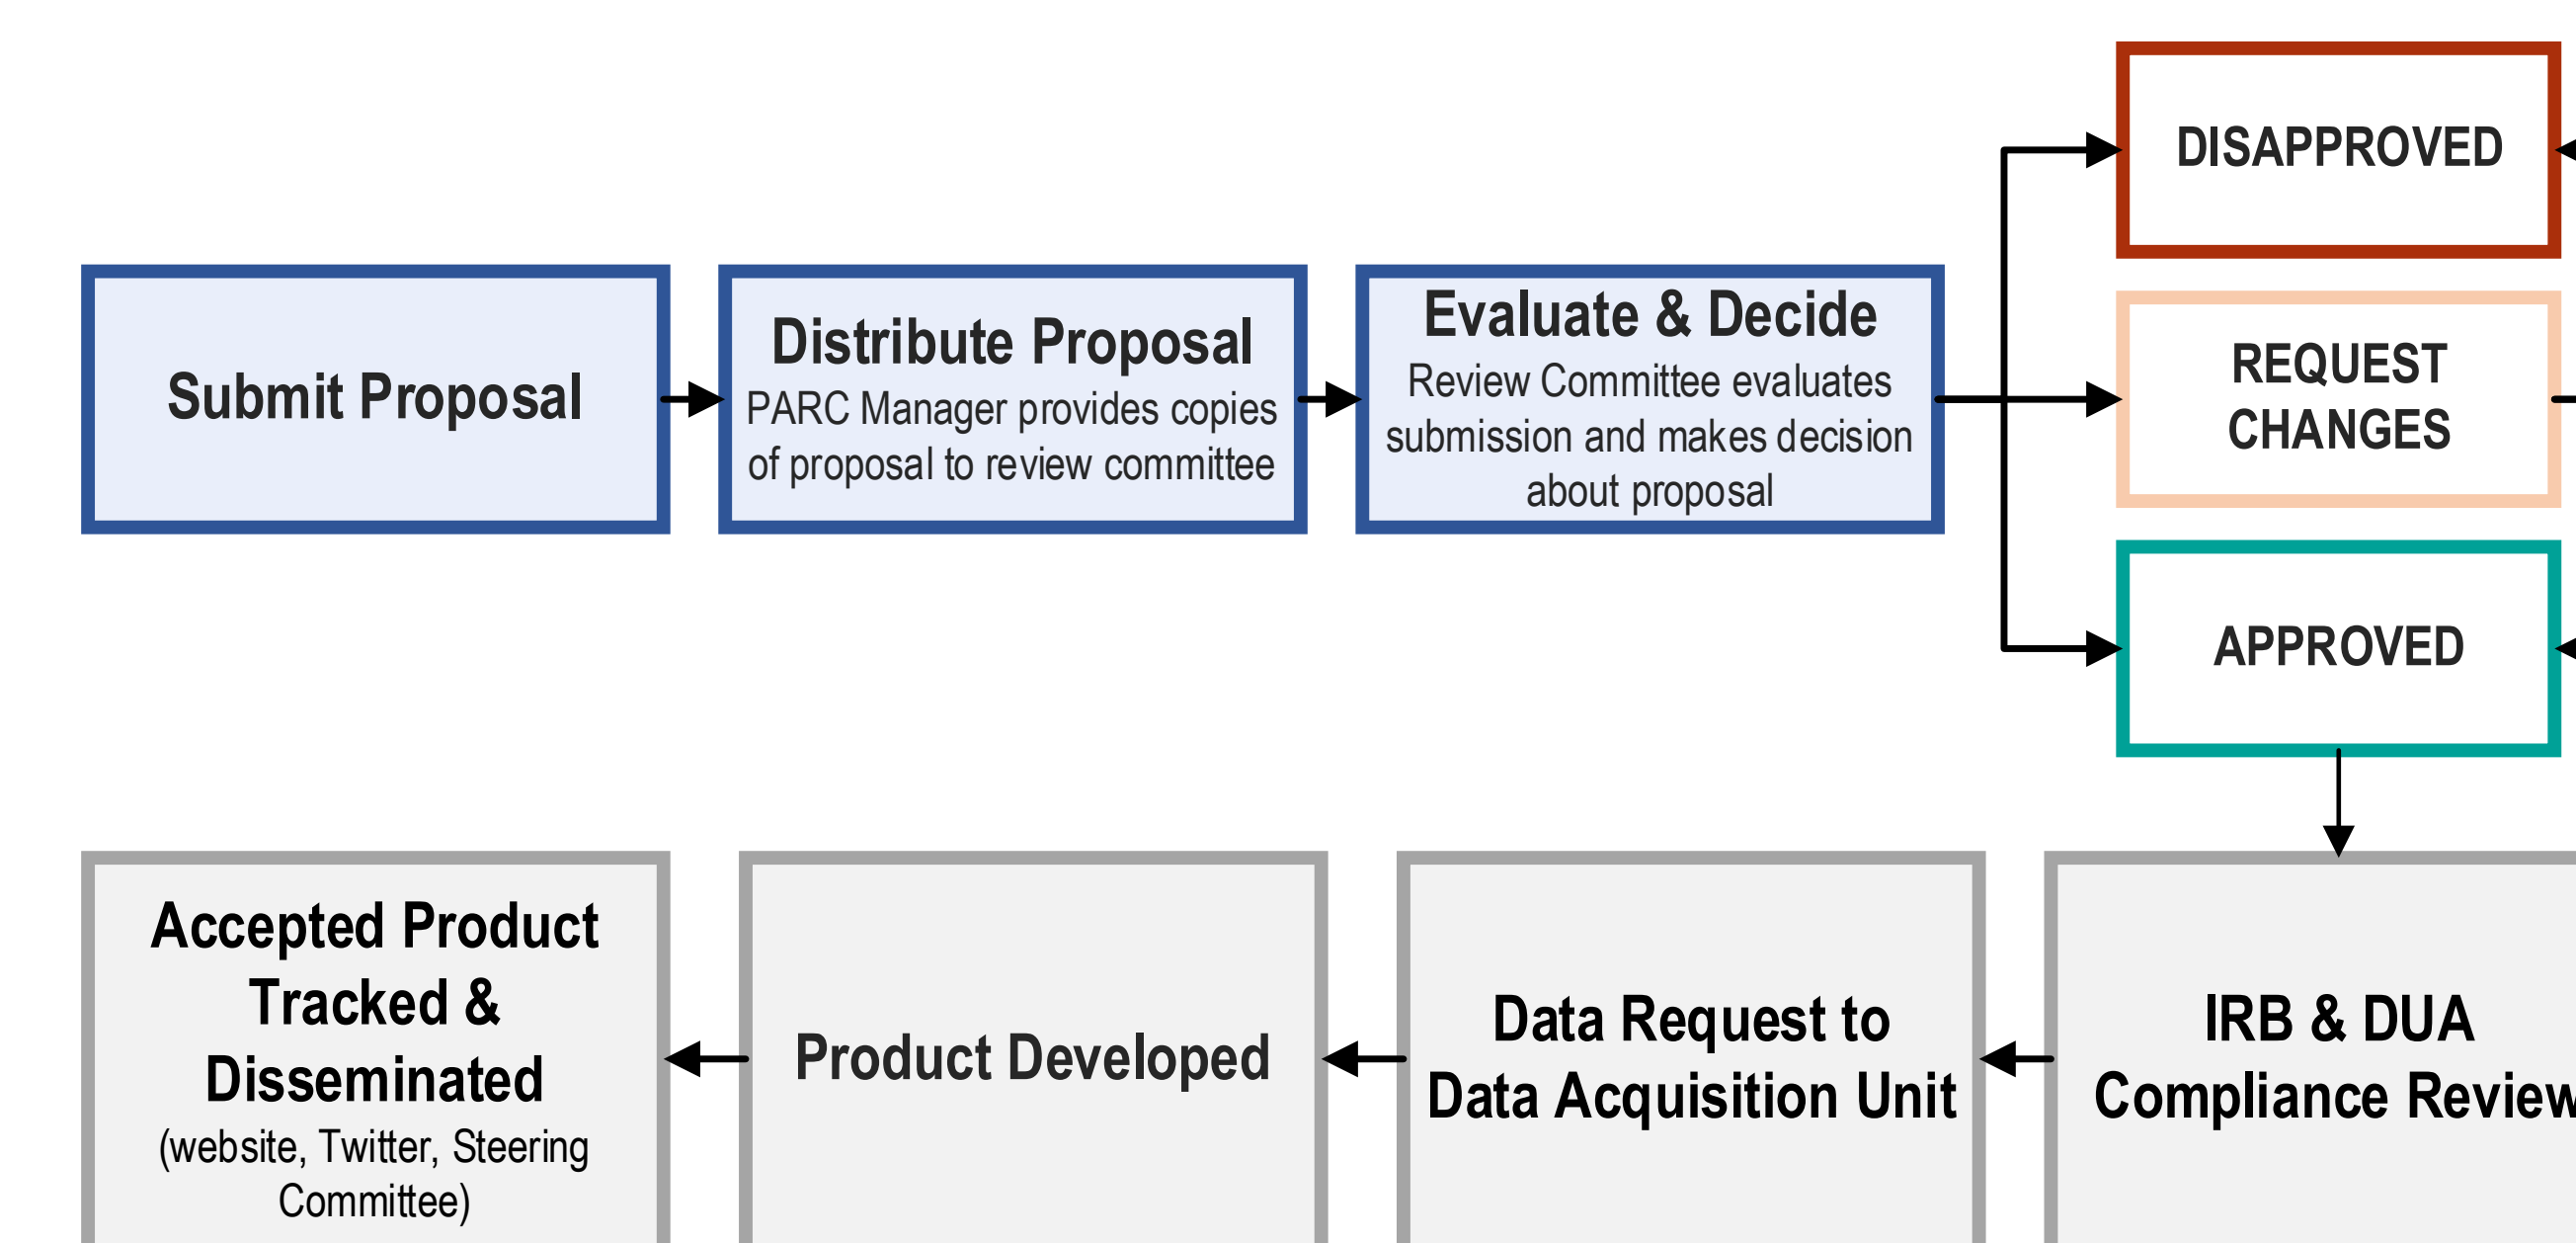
Submit Proposal

Distribute Proposal
PARC Manager provides copies of proposal to review committee

Evaluate & Decide
Review Committee evaluates submission and makes decision about proposal

DISAPPROVED

REQUEST CHANGES

APPROVED

IRB & DUA Compliance Review

Data Request to Data Acquisition Unit

Product Developed

Accepted Product Tracked & Disseminated
(website, Twitter, Steering Committee)